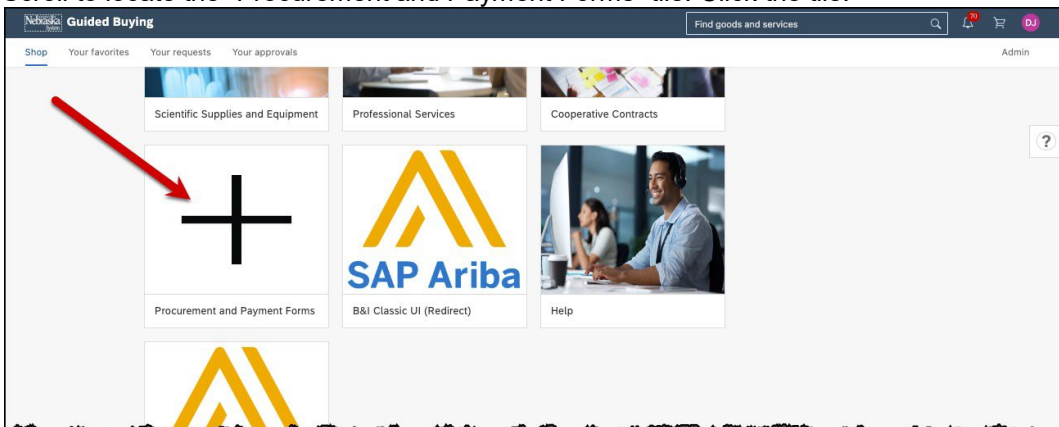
Scroll to locate the "Procurement and Payment Forms" tile. Click the tile.

Nebraska System Guided Buying

Find goods and services

70

DJ

Shop Your favorites Your requests Your approvals

Admin

Scientific Supplies and Equipment

Professional Services

Cooperative Contracts

?

SAP Ariba

Procurement and Payment Forms

B&I Classic UI (Redirect)

Help

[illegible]